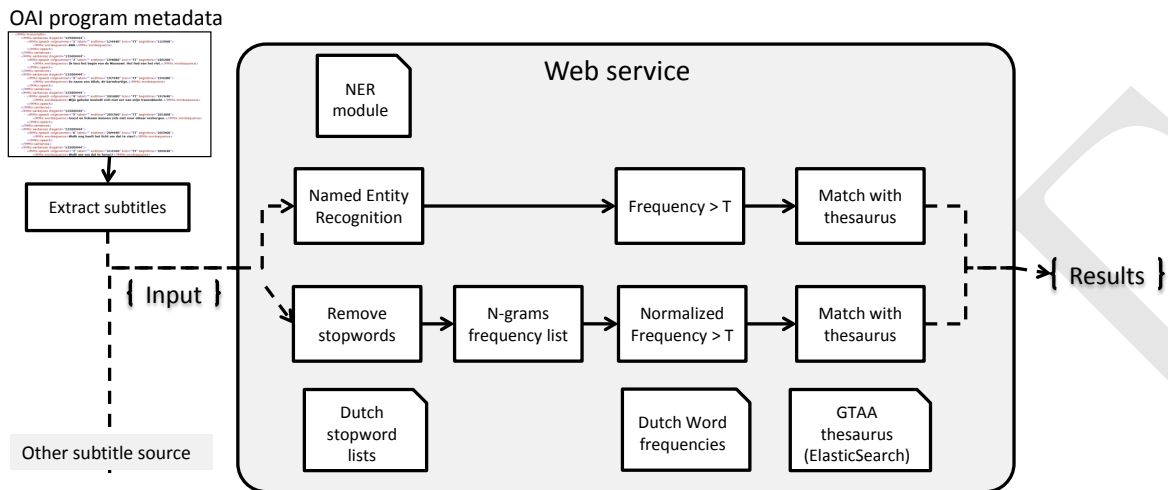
OAI program metadata

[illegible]

Extract subtitles

{ Input }

Other subtitle source

Web service

NER module

Named Entity Recognition

Frequency > T

Match with thesaurus

Remove stopwords

N-grams frequency list

Normalized Frequency > T

Match with thesaurus

Dutch stopword lists

Dutch Word frequencies

GTAA thesaurus (ElasticSearch)

{ Results }